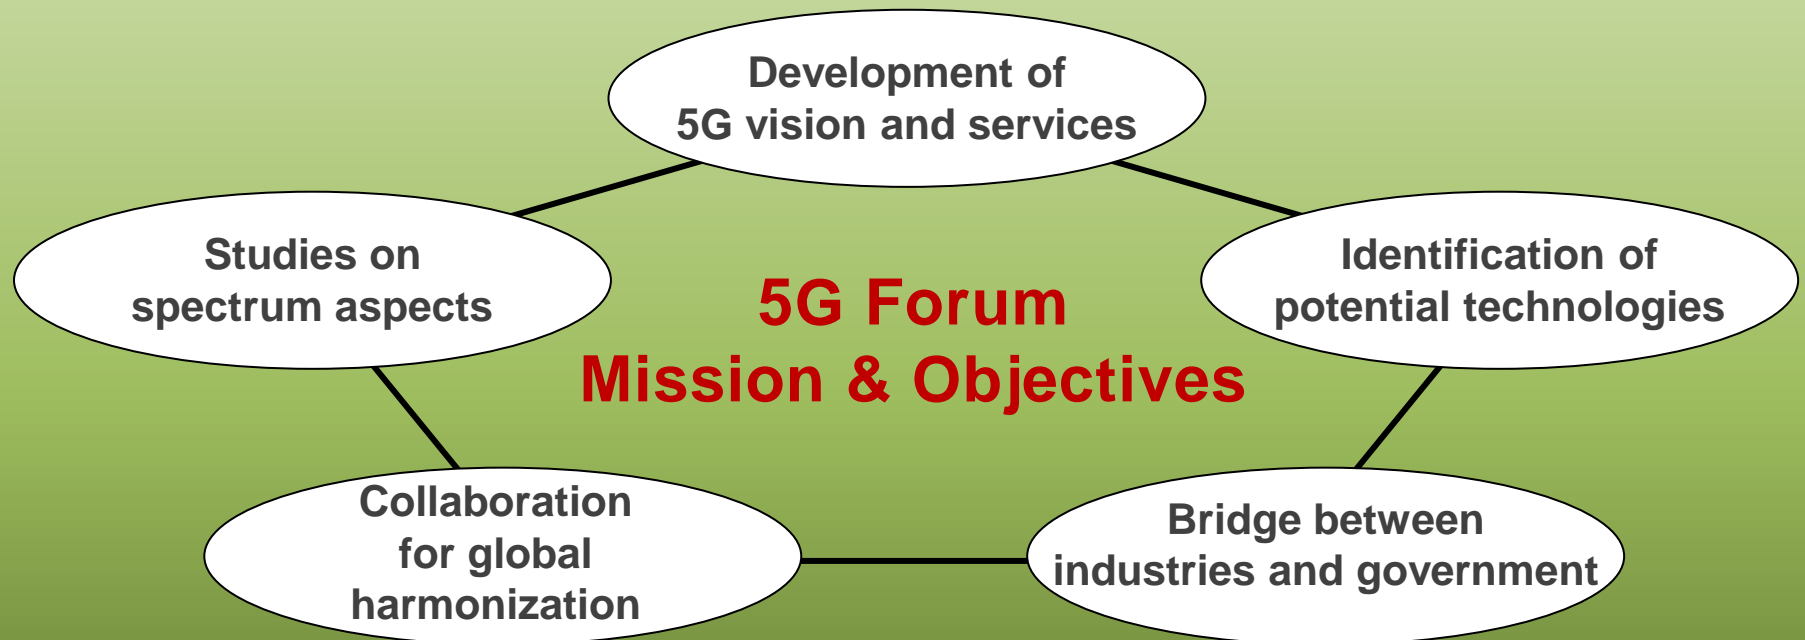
Development of
5G vision and services

Studies on
spectrum aspects

5G Forum
Mission & Objectives

Identification of
potential technologies

Collaboration
for global
harmonization

Bridge between
industries and government